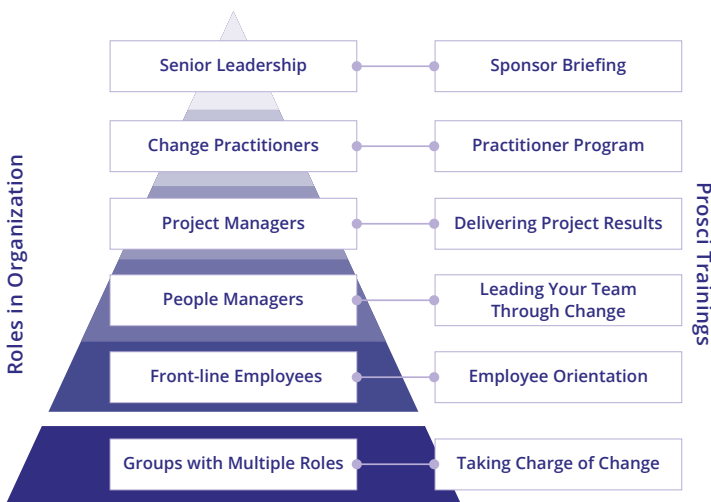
Roles in Organization

Senior Leadership

Sponsor Briefing

Change Practitioners

Practitioner Program

Project Managers

Delivering Project Results

People Managers

Leading Your Team Through Change

Front-line Employees

Employee Orientation

Groups with Multiple Roles

Taking Charge of Change

Prosci Trainings